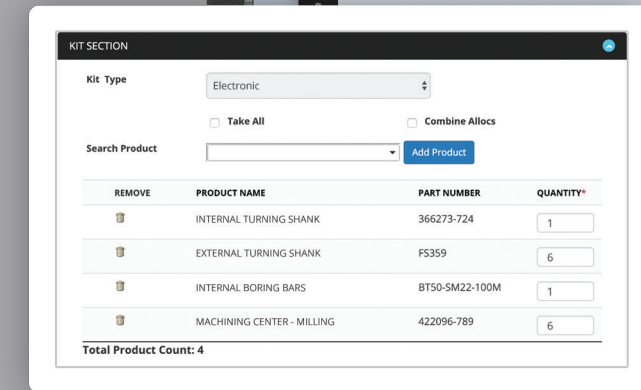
KIT SECTION

Kit Type Electronic

Take All Combine Allocs

Search Product Add Product

| REMOVE | PRODUCT NAME | PART NUMBER | QUANTITY* |
|---|---|---|---|
| | INTERNAL TURNING SHANK | 366273-724 | 1 |
| | EXTERNAL TURNING SHANK | FS359 | 6 |
| | INTERNAL BORING BARS | BT50-SM22-100M | 1 |
| | MACHINING CENTER - MILLING | 422096-789 | 6 |

Total Product Count: 4